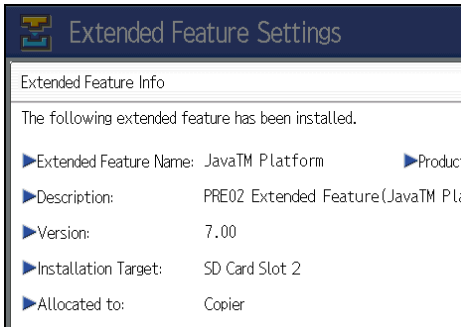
Extended Feature Settings

Extended Feature Info

The following extended feature has been installed.

Extended Feature Name: JavaTM Platform

Product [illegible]

Description: PRE02 Extended Feature(JavaTM Pla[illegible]

Version: 7.00

Installation Target: SD Card Slot 2

Allocated to: Copier